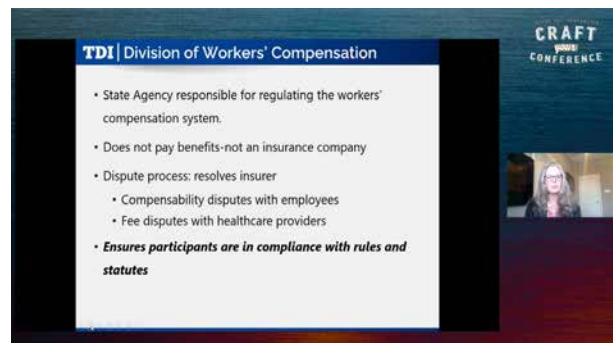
TDI | Division of Workers' Compensation

• State Agency responsible for regulating the workers' compensation system.

• Does not pay benefits-not an insurance company

• Dispute process: resolves insurer

• Compensability disputes with employees

• Fee disputes with healthcare providers

• ***Ensures participants are in compliance with rules and statutes***

CRAFT
your
CONFERENCE